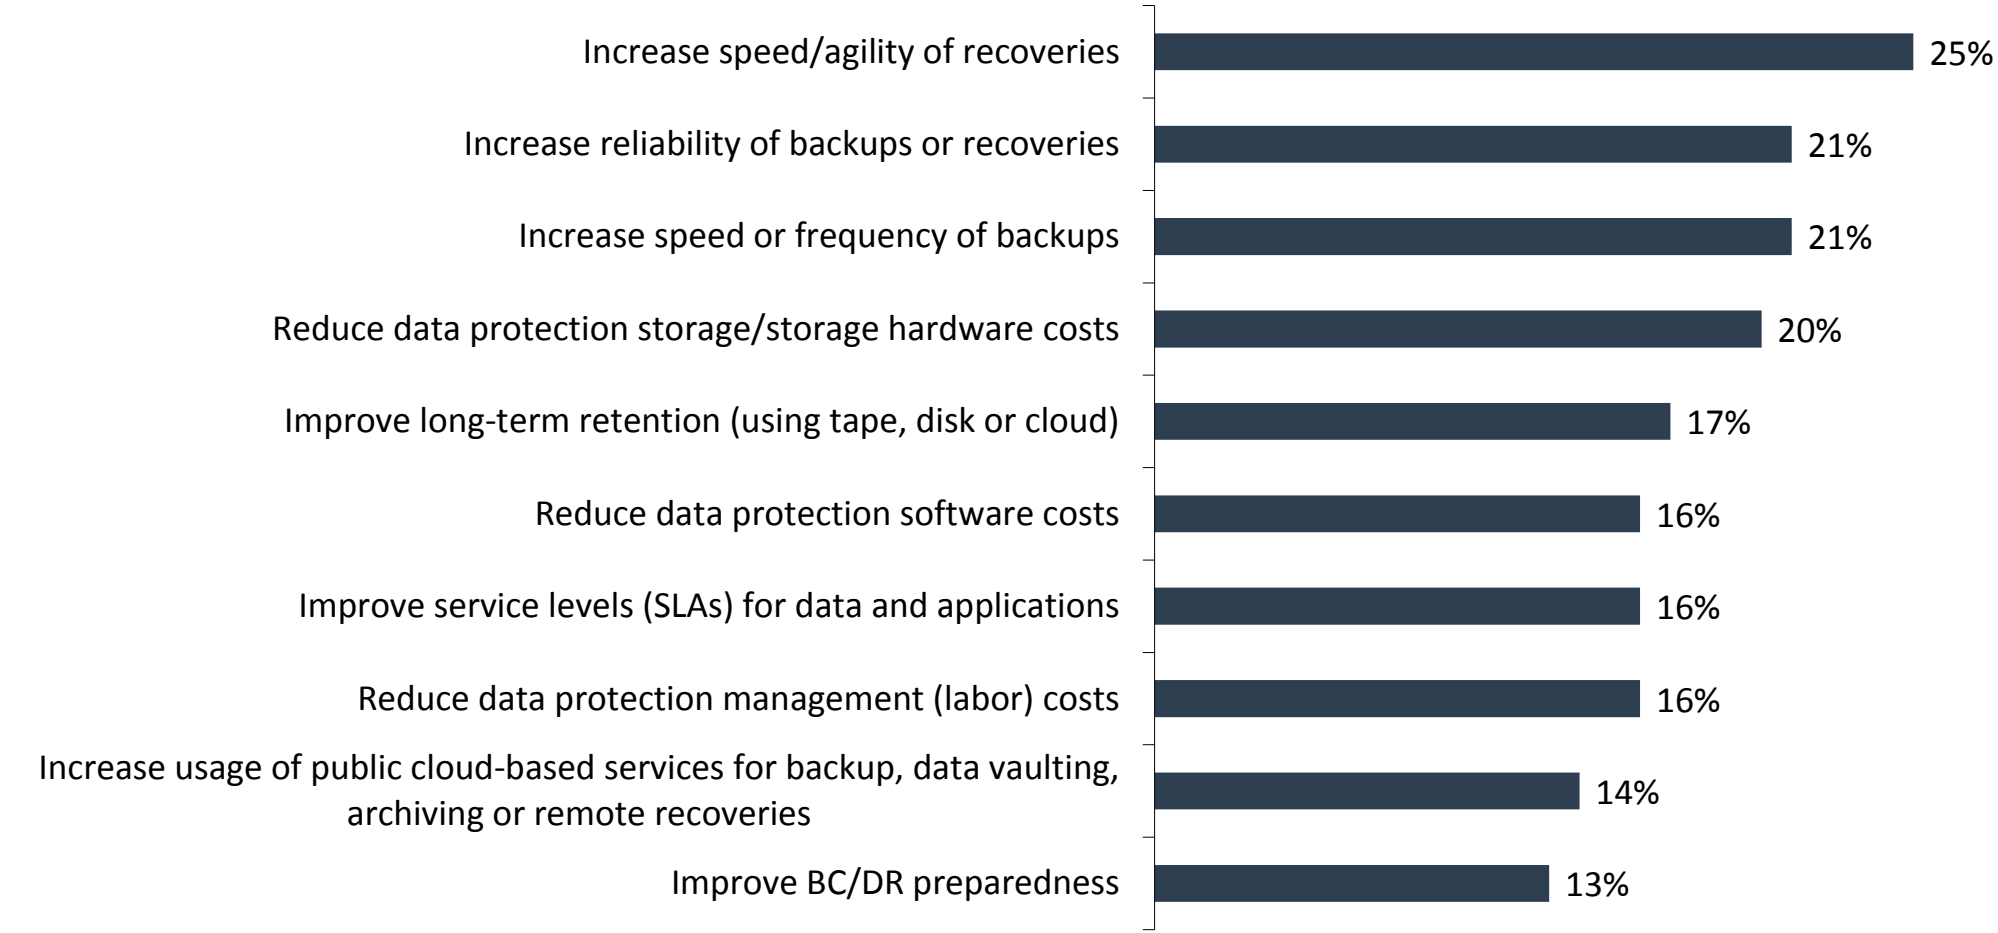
Increase speed/agility of recoveries 25%

Increase reliability of backups or recoveries 21%

Increase speed or frequency of backups 21%

Reduce data protection storage/storage hardware costs 20%

Improve long-term retention (using tape, disk or cloud) 17%

Reduce data protection software costs 16%

Improve service levels (SLAs) for data and applications 16%

Reduce data protection management (labor) costs 16%

Increase usage of public cloud-based services for backup, data vaulting, archiving or remote recoveries 14%

Improve BC/DR preparedness 13%